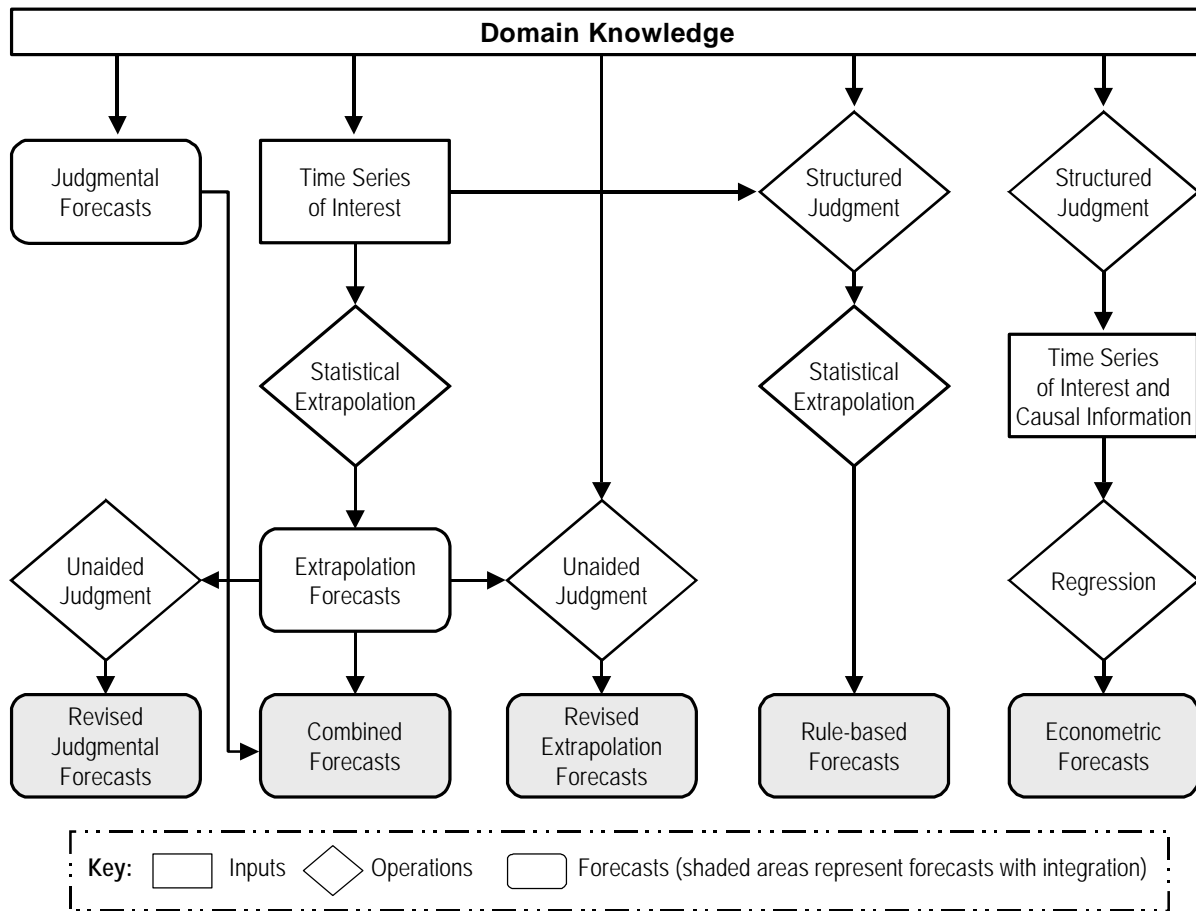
Domain Knowledge

Judgmental Forecasts

Time Series of Interest

Structured Judgment

Structured Judgment

Statistical Extrapolation

Statistical Extrapolation

Time Series of Interest and Causal Information

Unaided Judgment

Extrapolation Forecasts

Unaided Judgment

Regression

Revised Judgmental Forecasts

Combined Forecasts

Revised Extrapolation Forecasts

Rule-based Forecasts

Econometric Forecasts

Key: Inputs Operations Forecasts (shaded areas represent forecasts with integration)